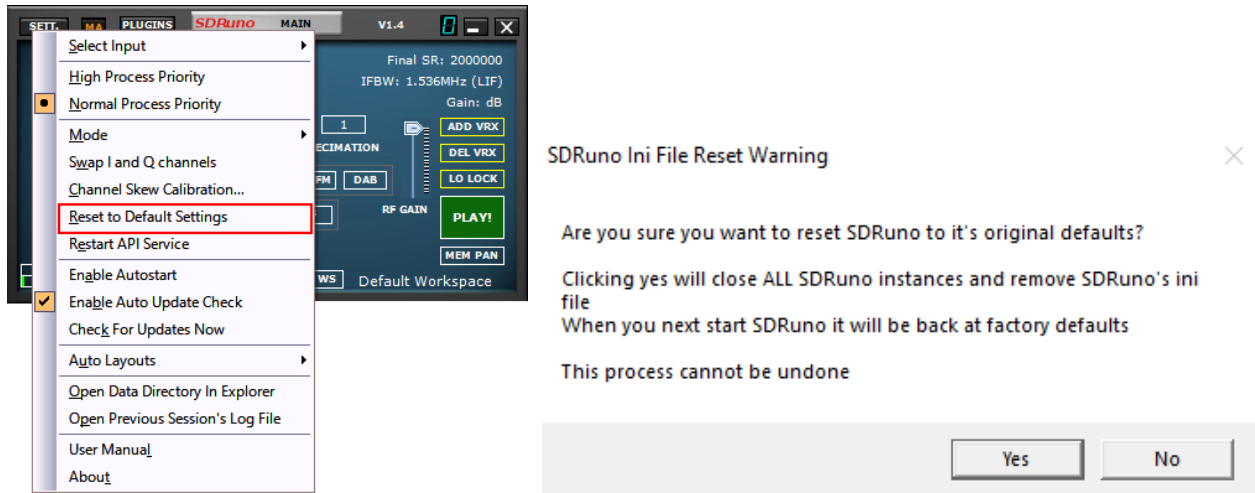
SETT. MA PLUGINS SDRuno MAIN V1.4 8

Select Input
High Process Priority
Normal Process Priority
Mode
Swap I and Q channels
Channel Skew Calibration...
Reset to Default Settings
Restart API Service
Enable Autostart
Enable Auto Update Check
Check For Updates Now
Auto Layouts
Open Data Directory In Explorer
Open Previous Session's Log File
User Manual
About

Final SR: 2000000
IFBW: 1.536MHz (LIF)
Gain: dB
1
ECIMATION
ADD VRX
DEL VRX
LO LOCK
FM DAB
RF GAIN
PLAY!
MEM PAN
WS Default Workspace

SDRuno Ini File Reset Warning

Are you sure you want to reset SDRuno to it's original defaults?

Clicking yes will close ALL SDRuno instances and remove SDRuno's ini file
When you next start SDRuno it will be back at factory defaults

This process cannot be undone

Yes
No